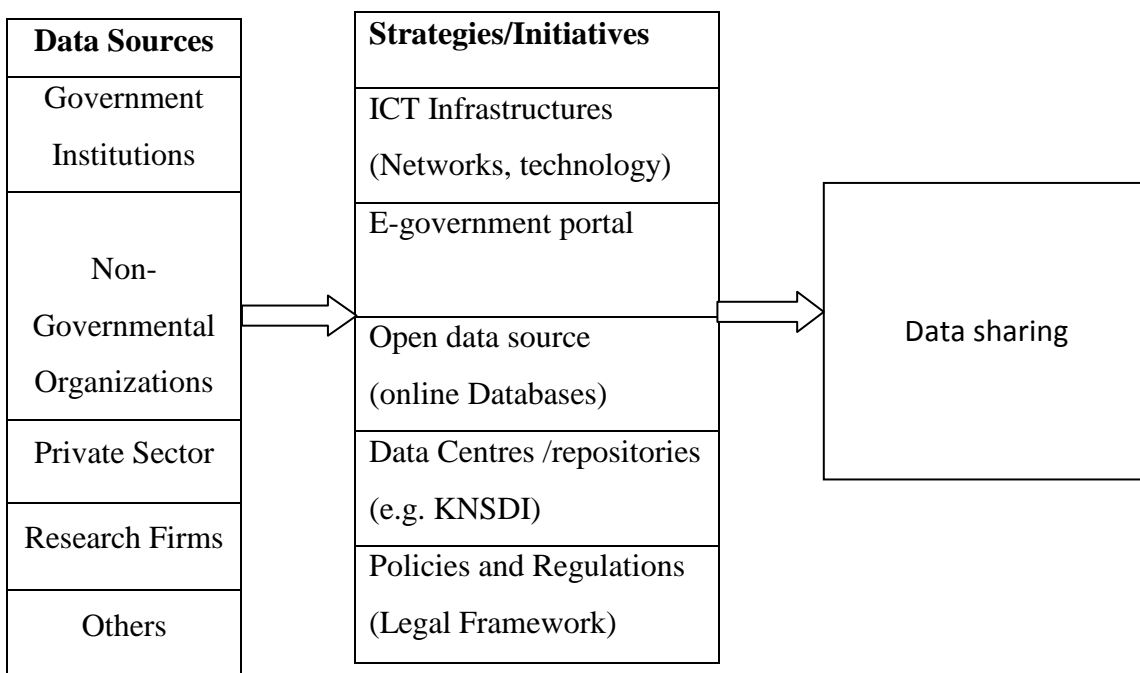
Data Sources

Government Institutions

Non-Governmental Organizations

Private Sector

Research Firms

Others

Strategies/Initiatives

ICT Infrastructures (Networks, technology)

E-government portal

Open data source (online Databases)

Data Centres /repositories (e.g. KNSDI)

Policies and Regulations (Legal Framework)

Data sharing